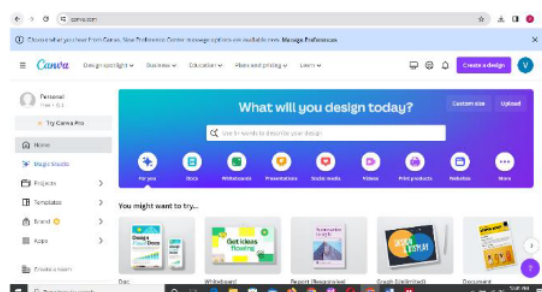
canva.com

Choose what you hear from Canva. New Preference Center to manage options are now available. Manage Preferences

Canva Design spotlight Business Education Plans and pricing Learn

Create a design

Personal
Free • 1

Try Canva Pro

Home

Magic Studio

Projects

Templates

Brand

Apps

Create a team

What will you design today?

Custom size Upload

Use 5+ words to describe your design

For you Docs Whiteboards Presentations Social media Videos Print products Websites More

You might want to try...

Design Food Docs

Get ideas flowing

Doc Whiteboard Report (Rectangular) Graph (Unlimited) Document